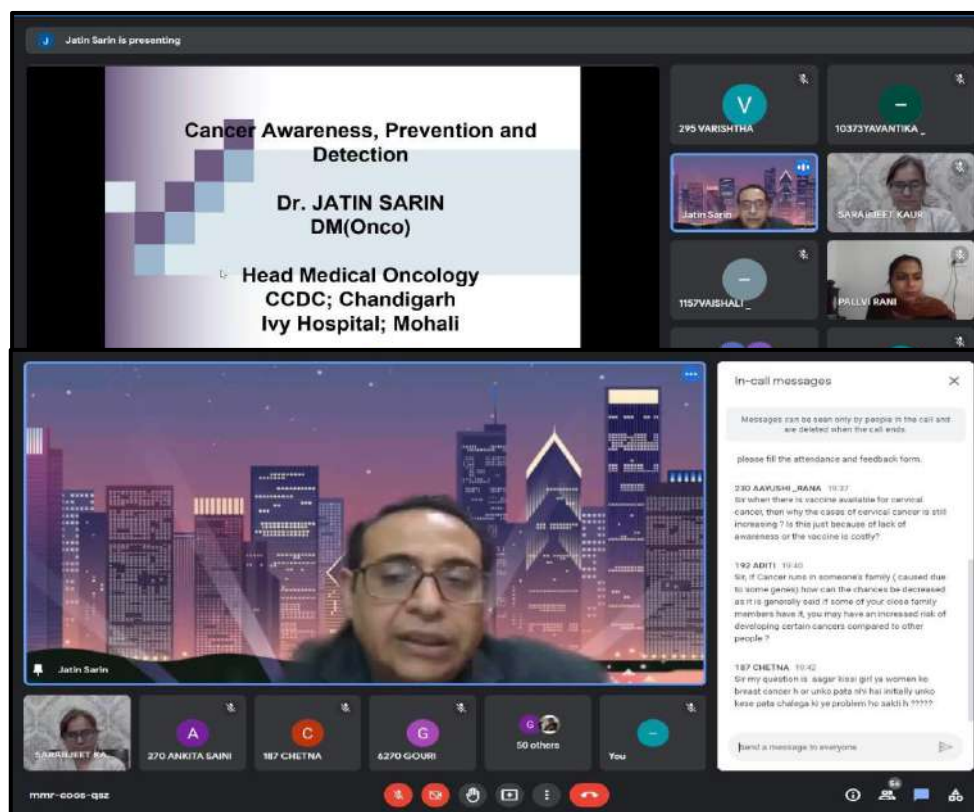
Jatin Sarin is presenting

Cancer Awareness, Prevention and Detection

Dr. JATIN SARIN
DM(Onco)

Head Medical Oncology
CCDC; Chandigarh
Ivy Hospital; Mohali

V
295 VARISHTHA

10373YAVANTIKA _

Jatin Sarin

SARABJEET KAUR

1157VAISHALI _

PALLVI RANI

Jatin Sarin

In-call messages

Messages can be seen only by people in the call and are deleted when the call ends.

please fill the attendance and feedback form.

230 AAYUSHI _RANA 19:37
Sir when there is vaccine available for cervical cancer, then why the cases of cervical cancer is still increasing ? Is this just because of lack of awareness or the vaccine is costly?

192 ADITI 19:40
Sir, if Cancer runs in someone's family ( caused due to some genes) how can the chances be decreased as it is generally said if some of your close family members have it, you may have an increased risk of developing certain cancers compared to other people ?

187 CHETNA 19:42
Sir my question is ..agar kisai girl ya women ko breast cancer h or unko pata nhi hai initially unko kese pata chalega ki ye problem ho sakti h ?????

Send a message to everyone

SARABJEET KA

A
270 ANKITA SAINI

C
187 CHETNA

G
6270 GOURI

50 others

You

mmr-coos-qsz

56